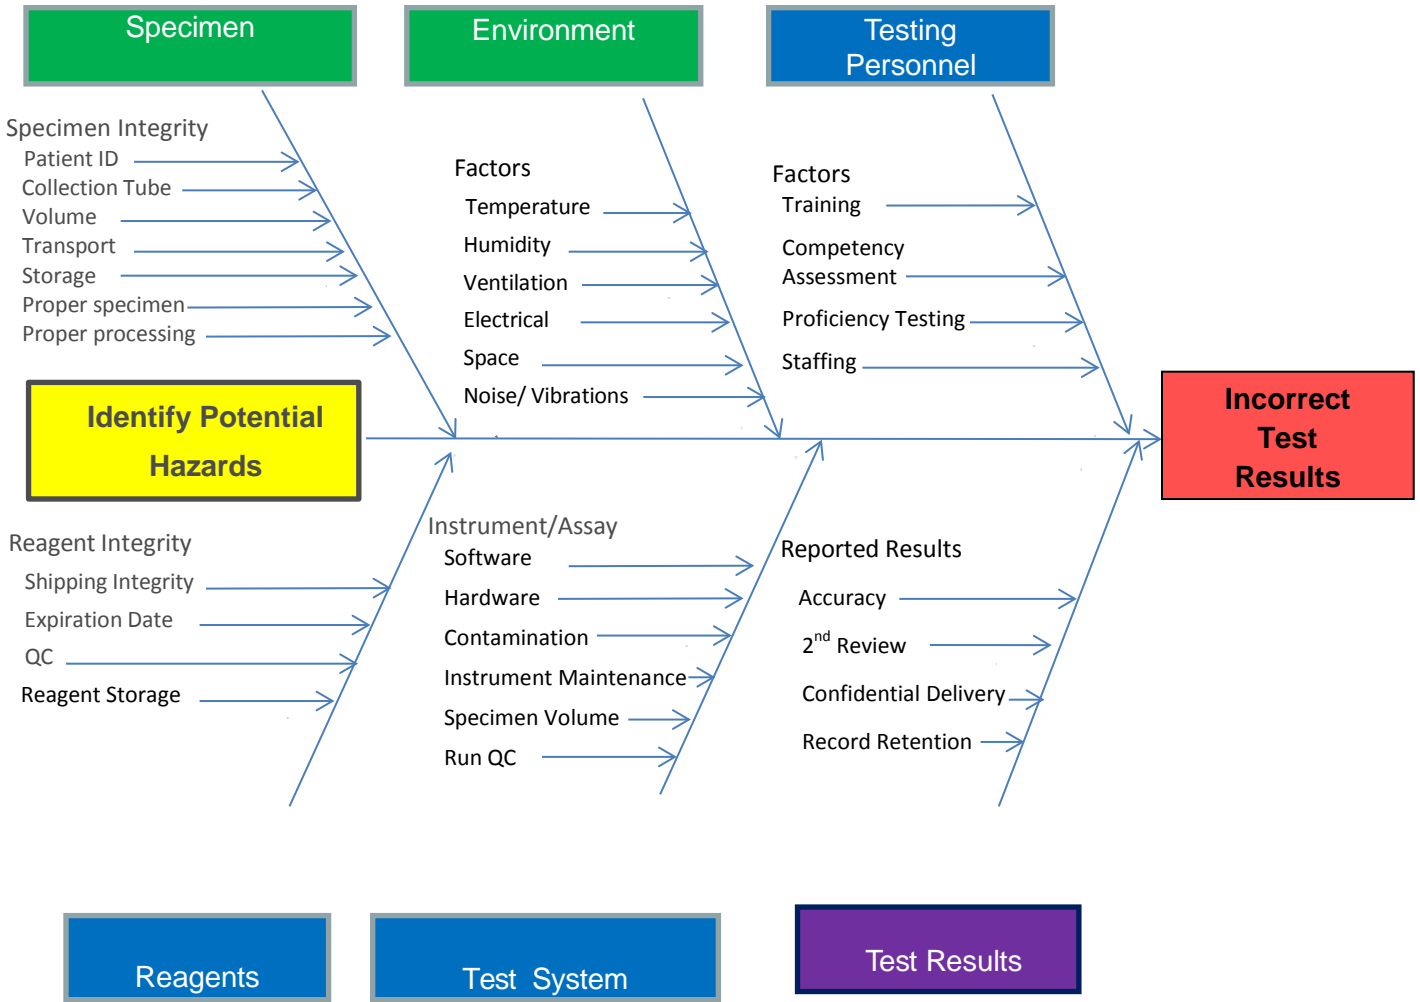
Specimen

Environment

Testing Personnel

Specimen Integrity
Patient ID
Collection Tube
Volume
Transport
Storage
Proper specimen
Proper processing

Factors
Temperature
Humidity
Ventilation
Electrical
Space
Noise/ Vibrations

Factors
Training
Competency Assessment
Proficiency Testing
Staffing

Identify Potential Hazards

Incorrect Test Results

Reagent Integrity
Shipping Integrity
Expiration Date
QC
Reagent Storage

Instrument/Assay
Software
Hardware
Contamination
Instrument Maintenance
Specimen Volume
Run QC

Reported Results
Accuracy
$2^{nd}$ Review
Confidential Delivery
Record Retention

Reagents

Test System

Test Results